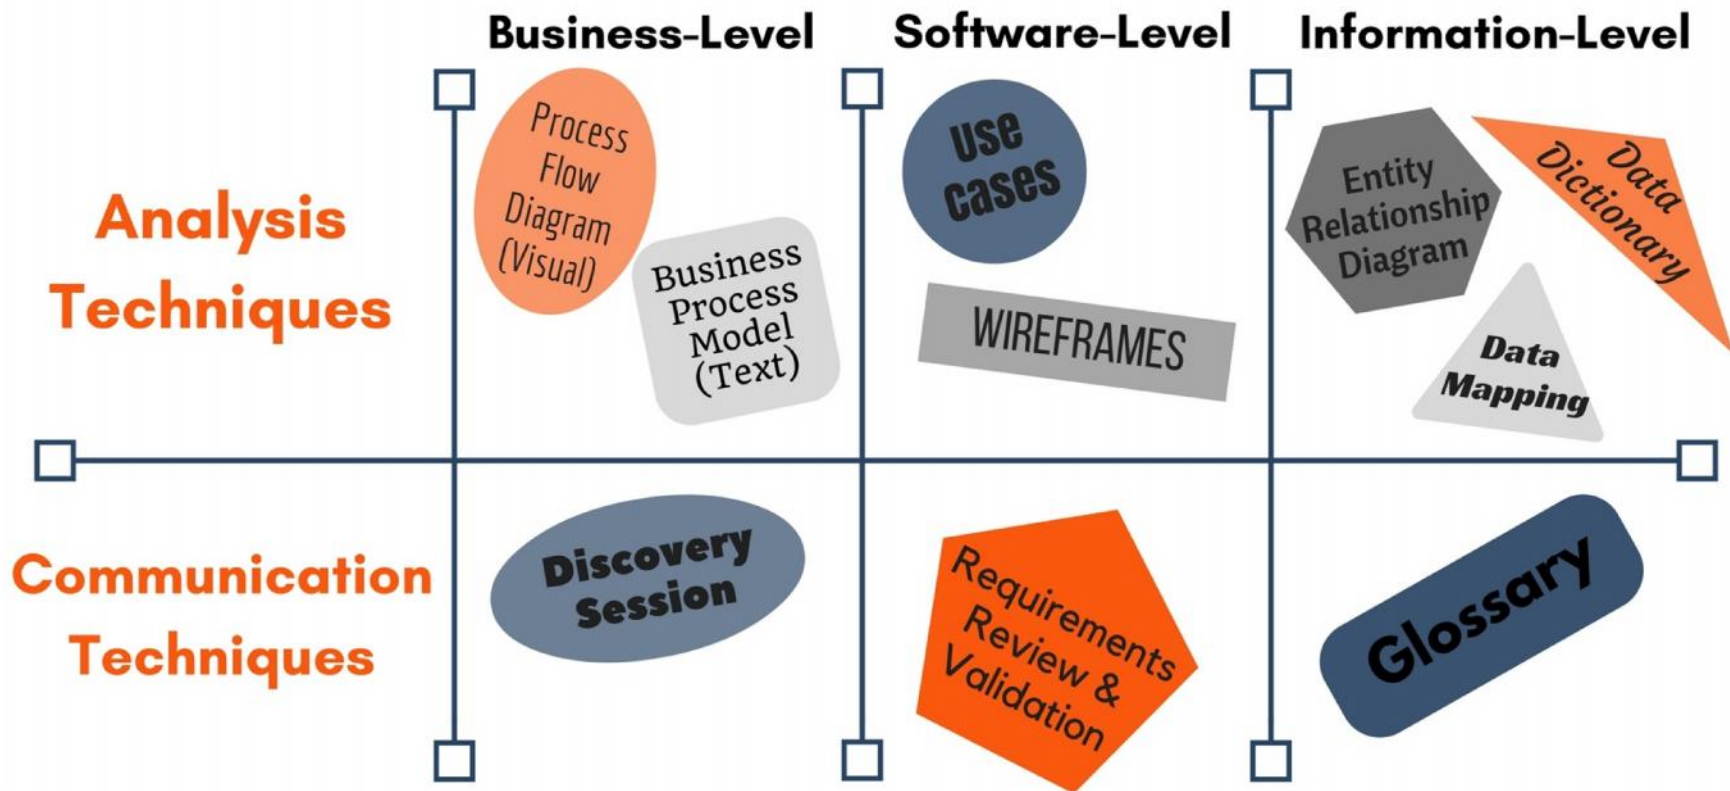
Business-Level

Software-Level

Information-Level

Analysis Techniques

Process Flow Diagram (Visual)

Business Process Model (Text)

Use cases

WIREFRAMES

Entity Relationship Diagram

Data Dictionary

Data Mapping

Communication Techniques

Discovery Session

Requirements Review & Validation

Glossary